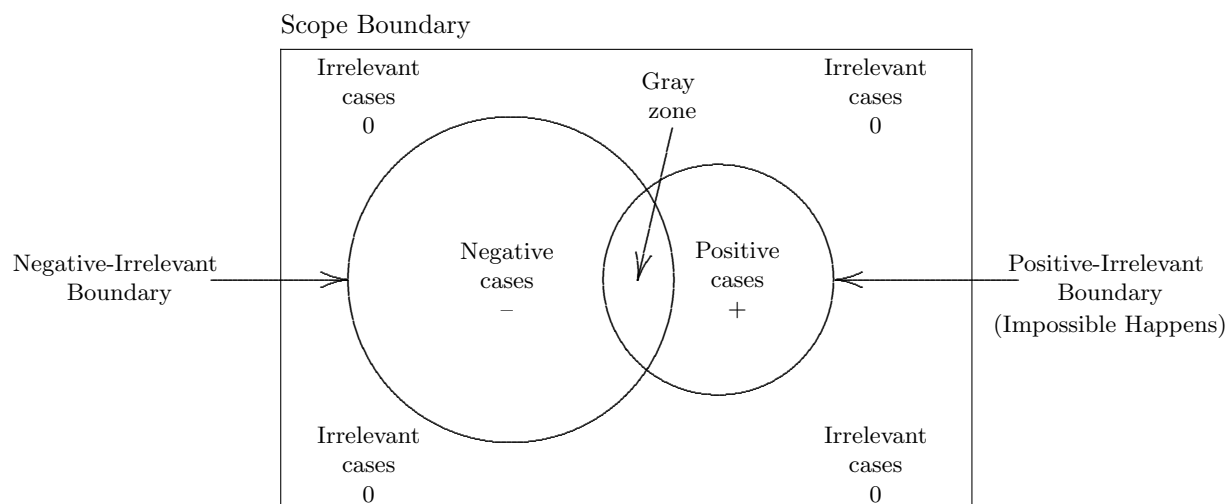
Scope Boundary

Irrelevant cases 0

Gray zone

Irrelevant cases 0

Negative-Irrelevant Boundary

Negative cases –

Positive cases +

Positive-Irrelevant Boundary (Impossible Happens)

Irrelevant cases 0

Irrelevant cases 0